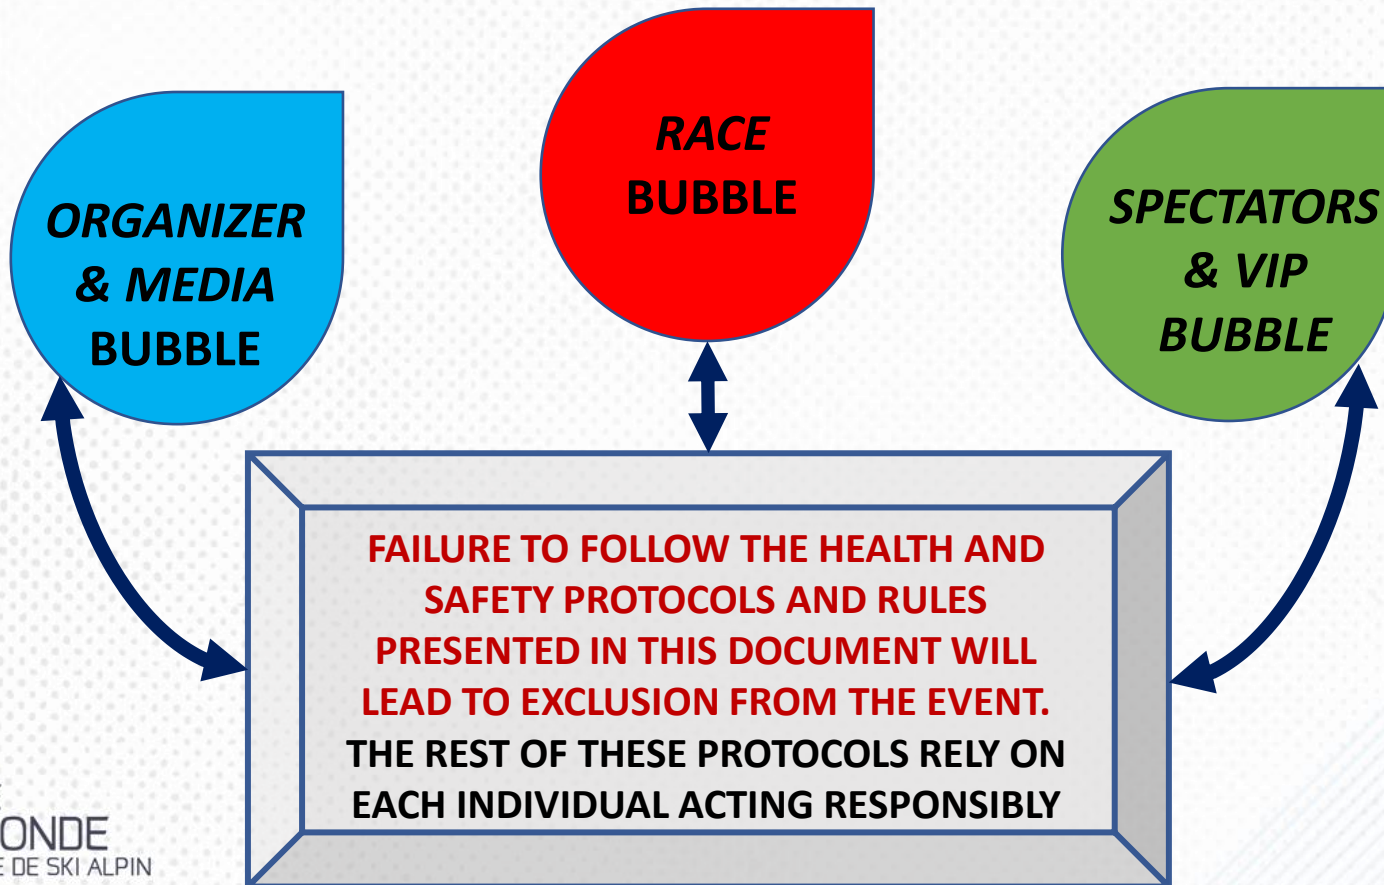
ORGANIZER & MEDIA BUBBLE

RACE BUBBLE

SPECTATORS & VIP BUBBLE

FAILURE TO FOLLOW THE HEALTH AND SAFETY PROTOCOLS AND RULES PRESENTED IN THIS DOCUMENT WILL LEAD TO EXCLUSION FROM THE EVENT.
THE REST OF THESE PROTOCOLS RELY ON EACH INDIVIDUAL ACTING RESPONSIBLY

ONDE
E DE SKI ALPIN